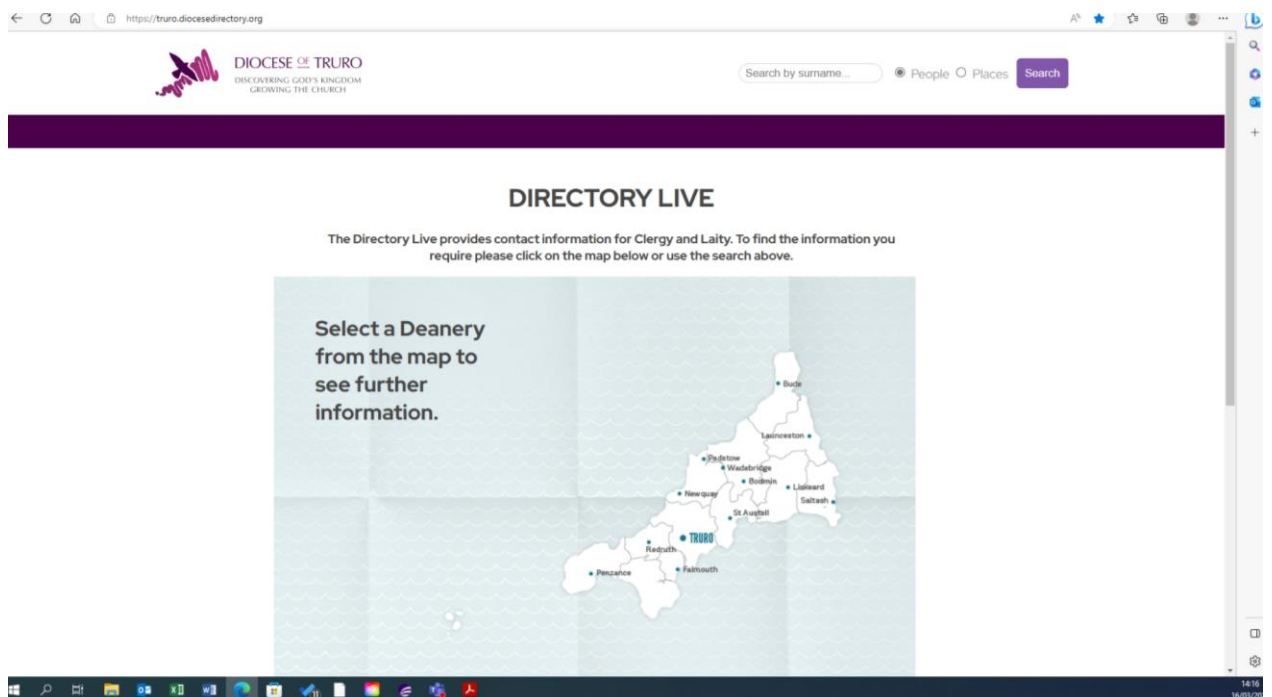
https://truro.diocesedirectory.org

DIOCESE OF TRURO
DISCOVERING GOD'S KINGDOM
GROWING THE CHURCH

Search by surname...
People Places Search

DIRECTORY LIVE

The Directory Live provides contact information for Clergy and Laity. To find the information you require please click on the map below or use the search above.

Select a Deanery from the map to see further information.

Bude
Launceston
Padstow
Wadebridge
Bodmin
Liskeard
Newquay
Saltash
St Austell
TRURO
Redruth
Falmouth
Penzance

14:16
16/03/20